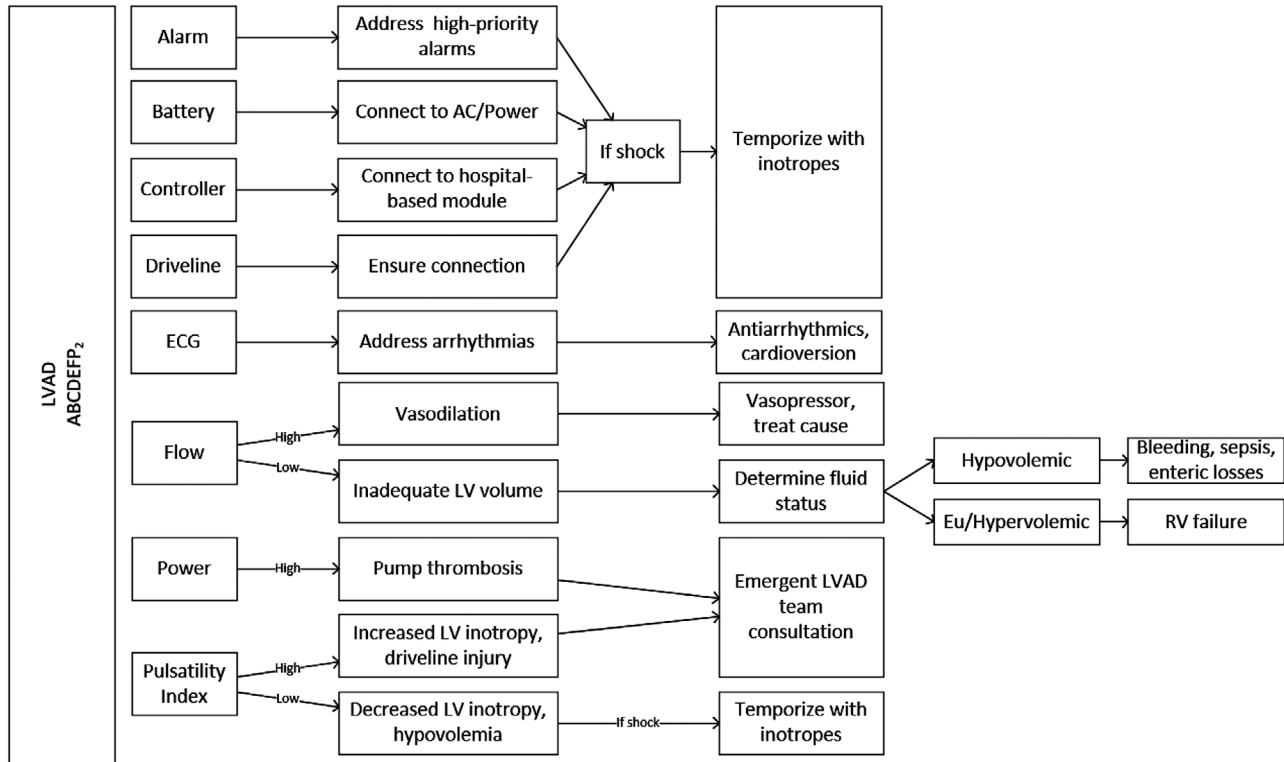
LVAD
$ABCDEFP_2$

Alarm
Address high-priority alarms

Battery
Connect to AC/Power

Controller
Connect to hospital-based module

Driveline
Ensure connection

If shock

Temporize with inotropes

ECG
Address arrhythmias
Antiarrhythmics, cardioversion

Flow
High
Vasodilation
Vasopressor, treat cause

Low
Inadequate LV volume
Determine fluid status
Hypovolemic
Bleeding, sepsis, enteric losses
Eu/Hypervolemic
RV failure

Power
High
Pump thrombosis

Emergent LVAD team consultation

Pulsatility Index
High
Increased LV inotropy, driveline injury

Low
Decreased LV inotropy, hypovolemia
If shock
Temporize with inotropes